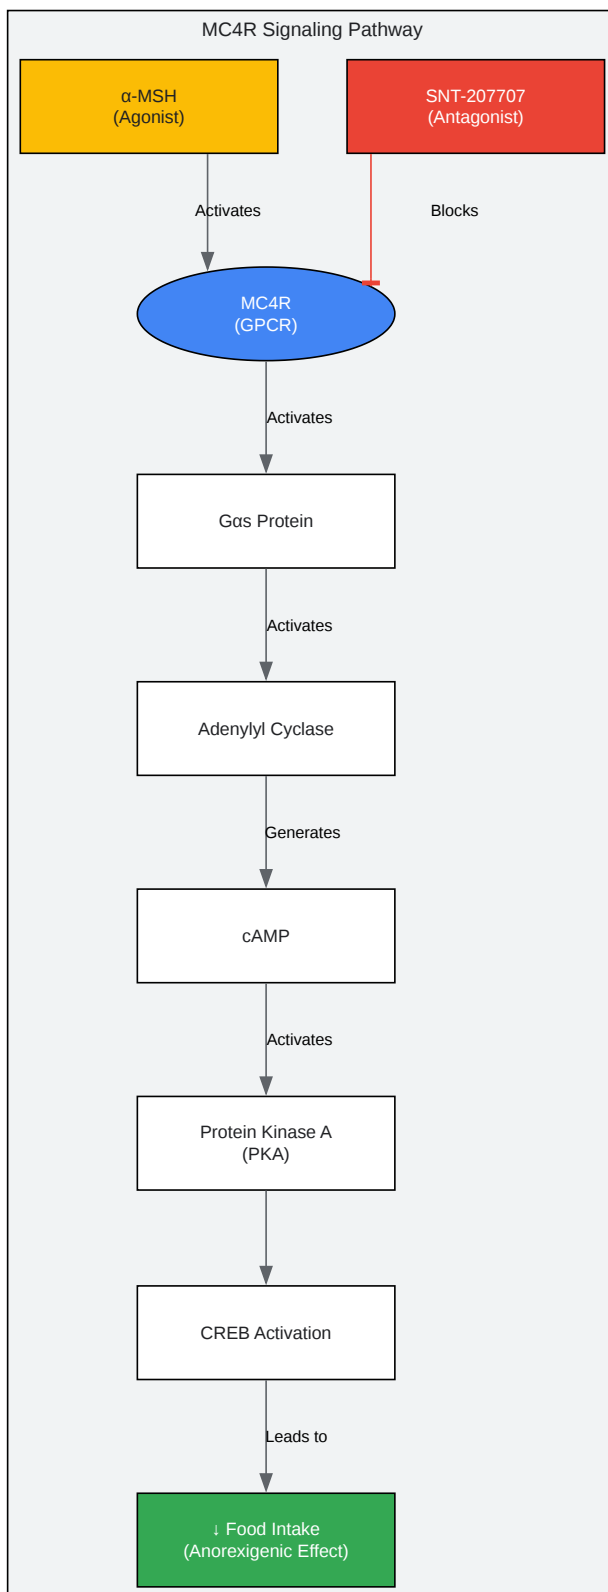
MC4R Signaling Pathway

α-MSH
(Agonist)

SNT-207707
(Antagonist)

Activates

Blocks

MC4R
(GPCR)

Activates

Gαs Protein

Activates

Adenylyl Cyclase

Generates

cAMP

Activates

Protein Kinase A
(PKA)

CREB Activation

Leads to

↓ Food Intake
(Anorexigenic Effect)